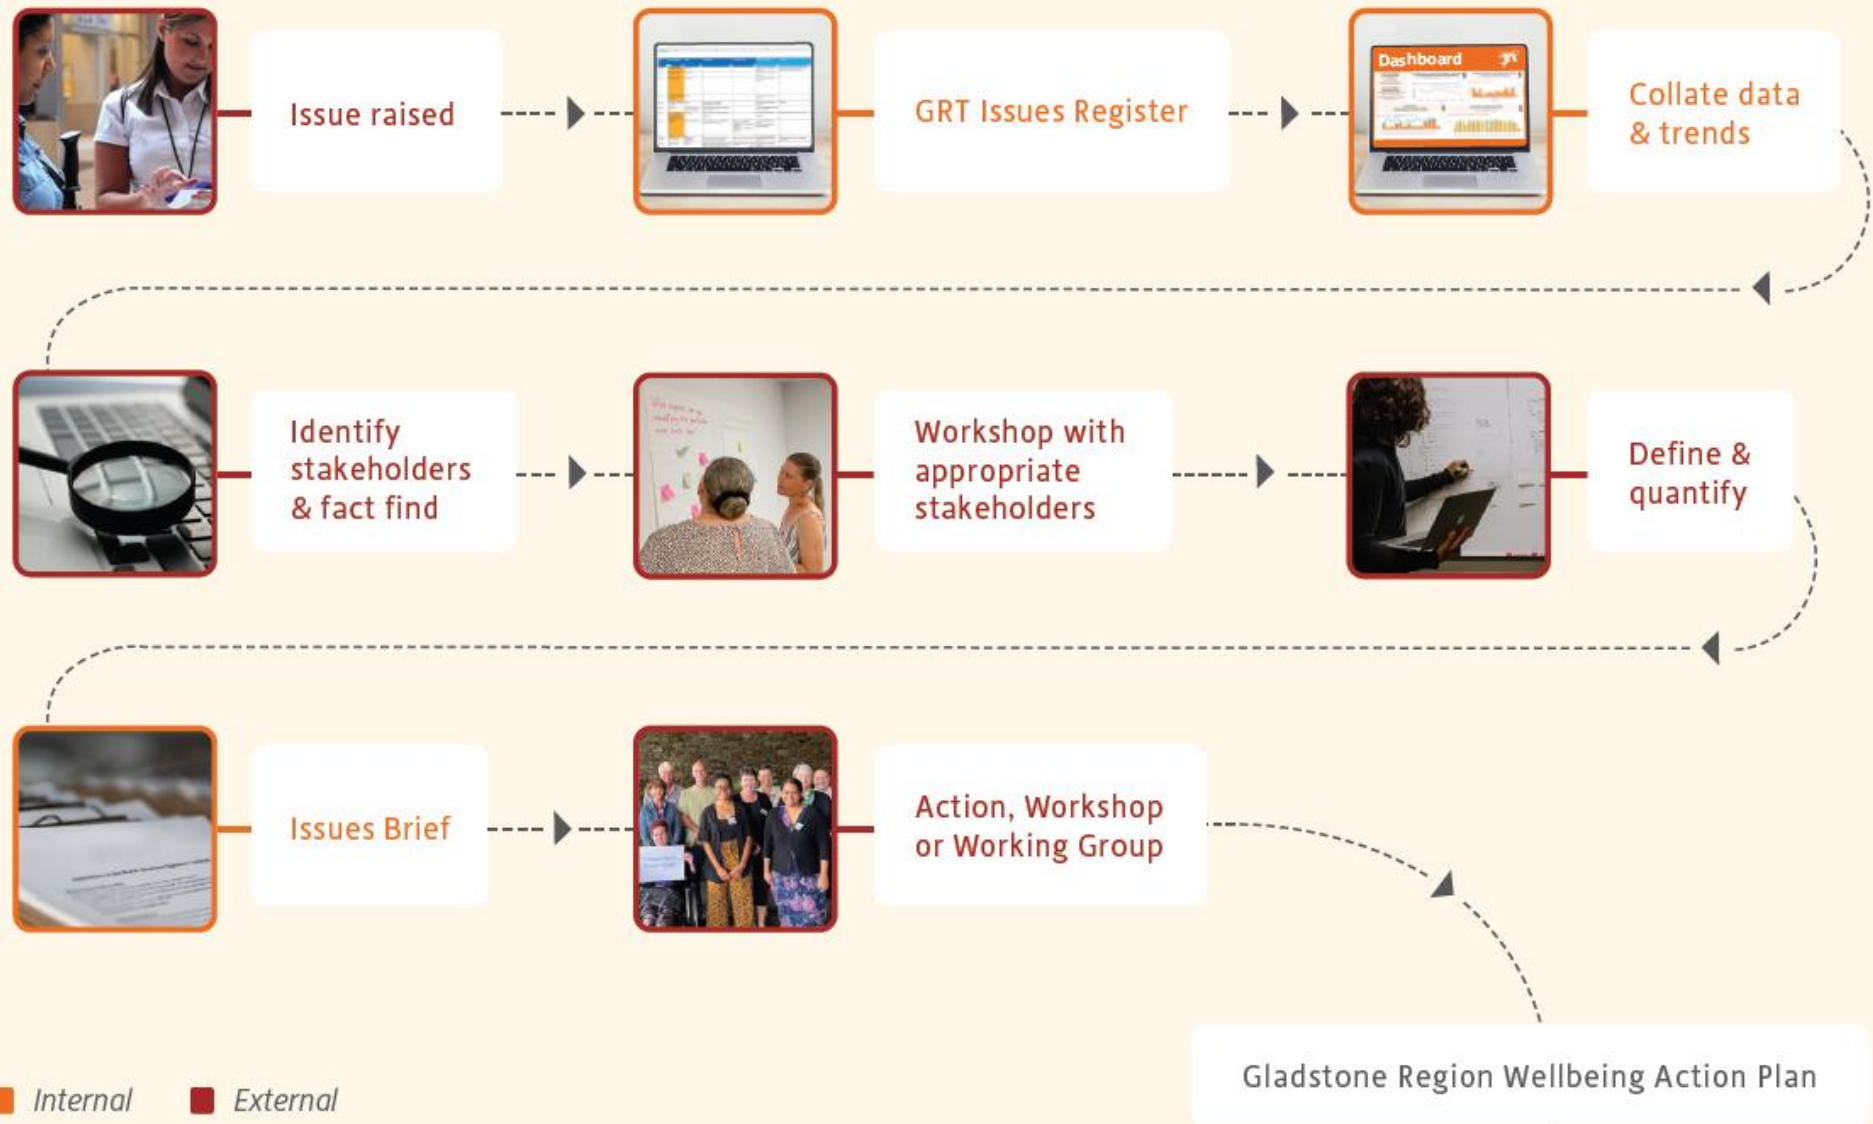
Issue raised

Dashboard

GRT Issues Register

Collate data & trends

Identify stakeholders & fact find

Workshop with appropriate stakeholders

Define & quantify

Issues Brief

Action, Workshop or Working Group

Gladstone Region Wellbeing Action Plan

Internal External